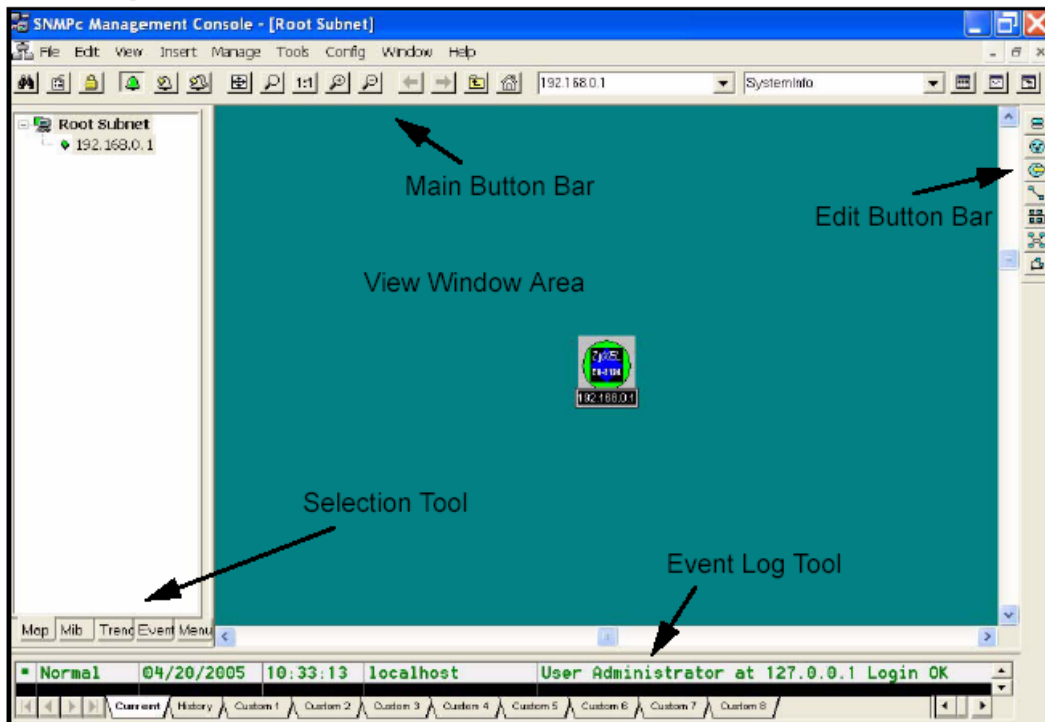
SNMPc Management Console - [Root Subnet]

File Edit View Insert Manage Tools Config Window Help

1:1 192.168.0.1 SystemInfo

Root Subnet
192.168.0.1

Main Button Bar

Edit Button Bar

View Window Area

ZyXEL
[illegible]
192.168.0.1

Selection Tool

Event Log Tool

Map Mib Trend Event Menu

Normal 04/20/2005 10:33:13 localhost User Administrator at 127.0.0.1 Login OK

Current History Custom 1 Custom 2 Custom 3 Custom 4 Custom 5 Custom 6 Custom 7 Custom 8